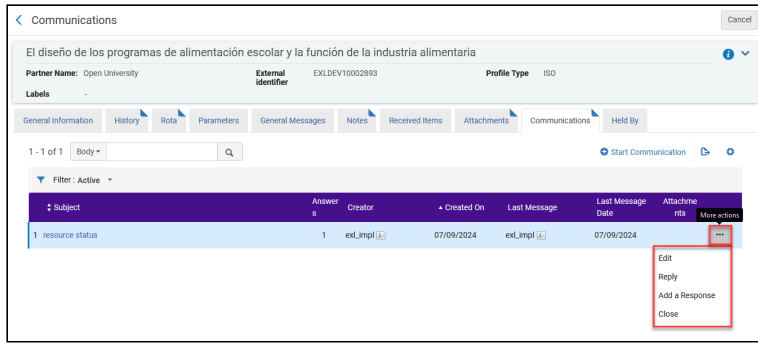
Communications

Cancel

El diseño de los programas de alimentación escolar y la función de la industria alimentaria

Partner Name: Open University

External identifier EXLDEV10002893

Profile Type ISO

Labels -

General Information | History | Rota | Parameters | General Messages | Notes | Received Items | Attachments | Communications | Held By

1 - 1 of 1 Body

Start Communication

Filter : Active

| | Subject | Answers | Creator | Created On | Last Message | Last Message Date | Attachments | |
|---|---|---|---|---|---|---|---|---|
| 1 | resource status | 1 | exl_impl | 07/09/2024 | exl_impl | 07/09/2024 | | ••• |

More actions

Edit
Reply
Add a Response
Close